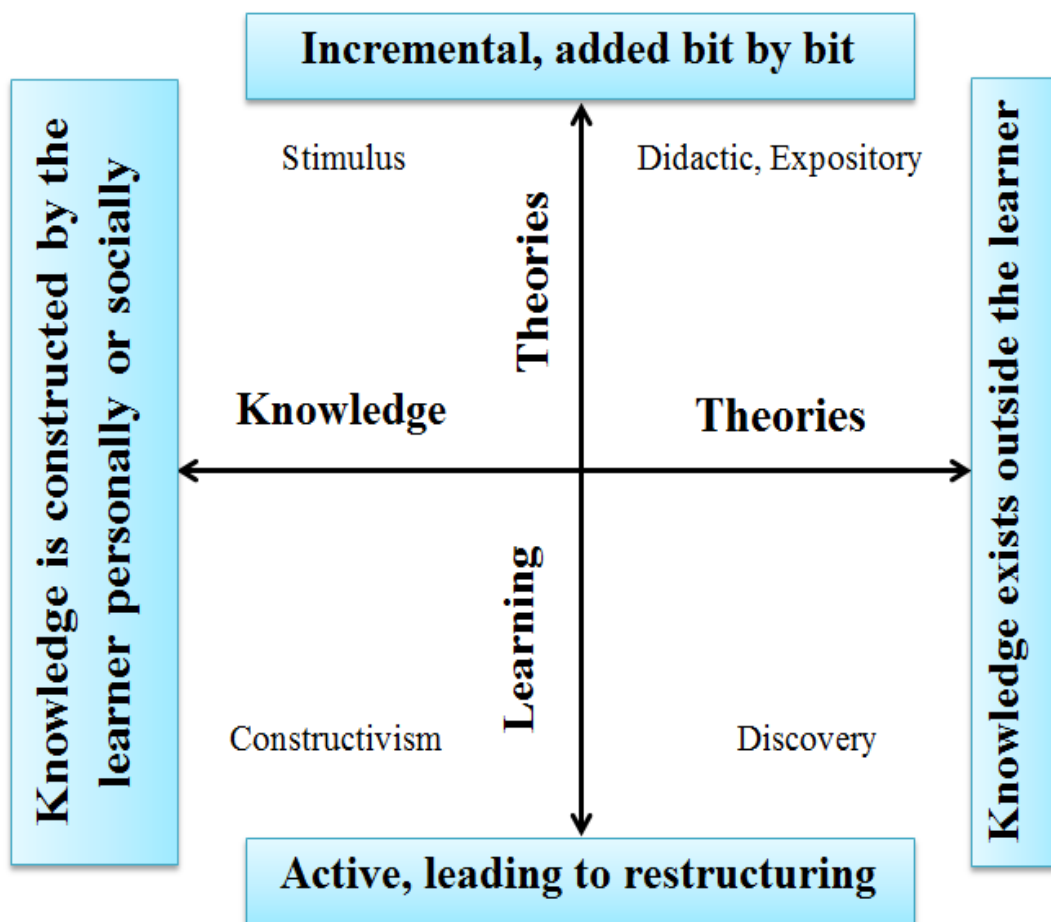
Incremental, added bit by bit

Knowledge is constructed by the learner personally or socially

Knowledge exists outside the learner

Stimulus

Didactic, Expository

Theories

Knowledge

Theories

Learning

Constructivism

Discovery

Active, leading to restructuring